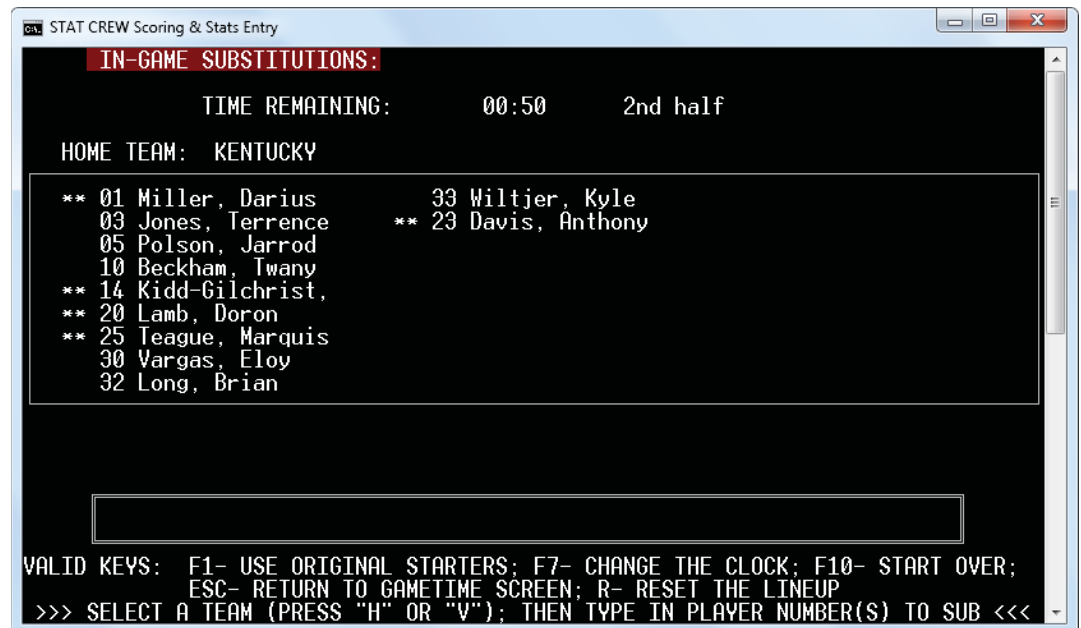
STAT CREW Scoring & Stats Entry

IN-GAME SUBSTITUTIONS:

TIME REMAINING: 00:50 2nd half

HOME TEAM: KENTUCKY

** 01 Miller, Darius
03 Jones, Terrence
05 Polson, Jarrod
10 Beckham, Twany
** 14 Kidd-Gilchrist,
** 20 Lamb, Doron
** 25 Teague, Marquis
30 Vargas, Eloy
32 Long, Brian

33 Wiltjer, Kyle
** 23 Davis, Anthony

VALID KEYS: F1- USE ORIGINAL STARTERS; F7- CHANGE THE CLOCK; F10- START OVER;
ESC- RETURN TO GAMETIME SCREEN; R- RESET THE LINEUP
>>> SELECT A TEAM (PRESS "H" OR "V"); THEN TYPE IN PLAYER NUMBER(S) TO SUB <<<